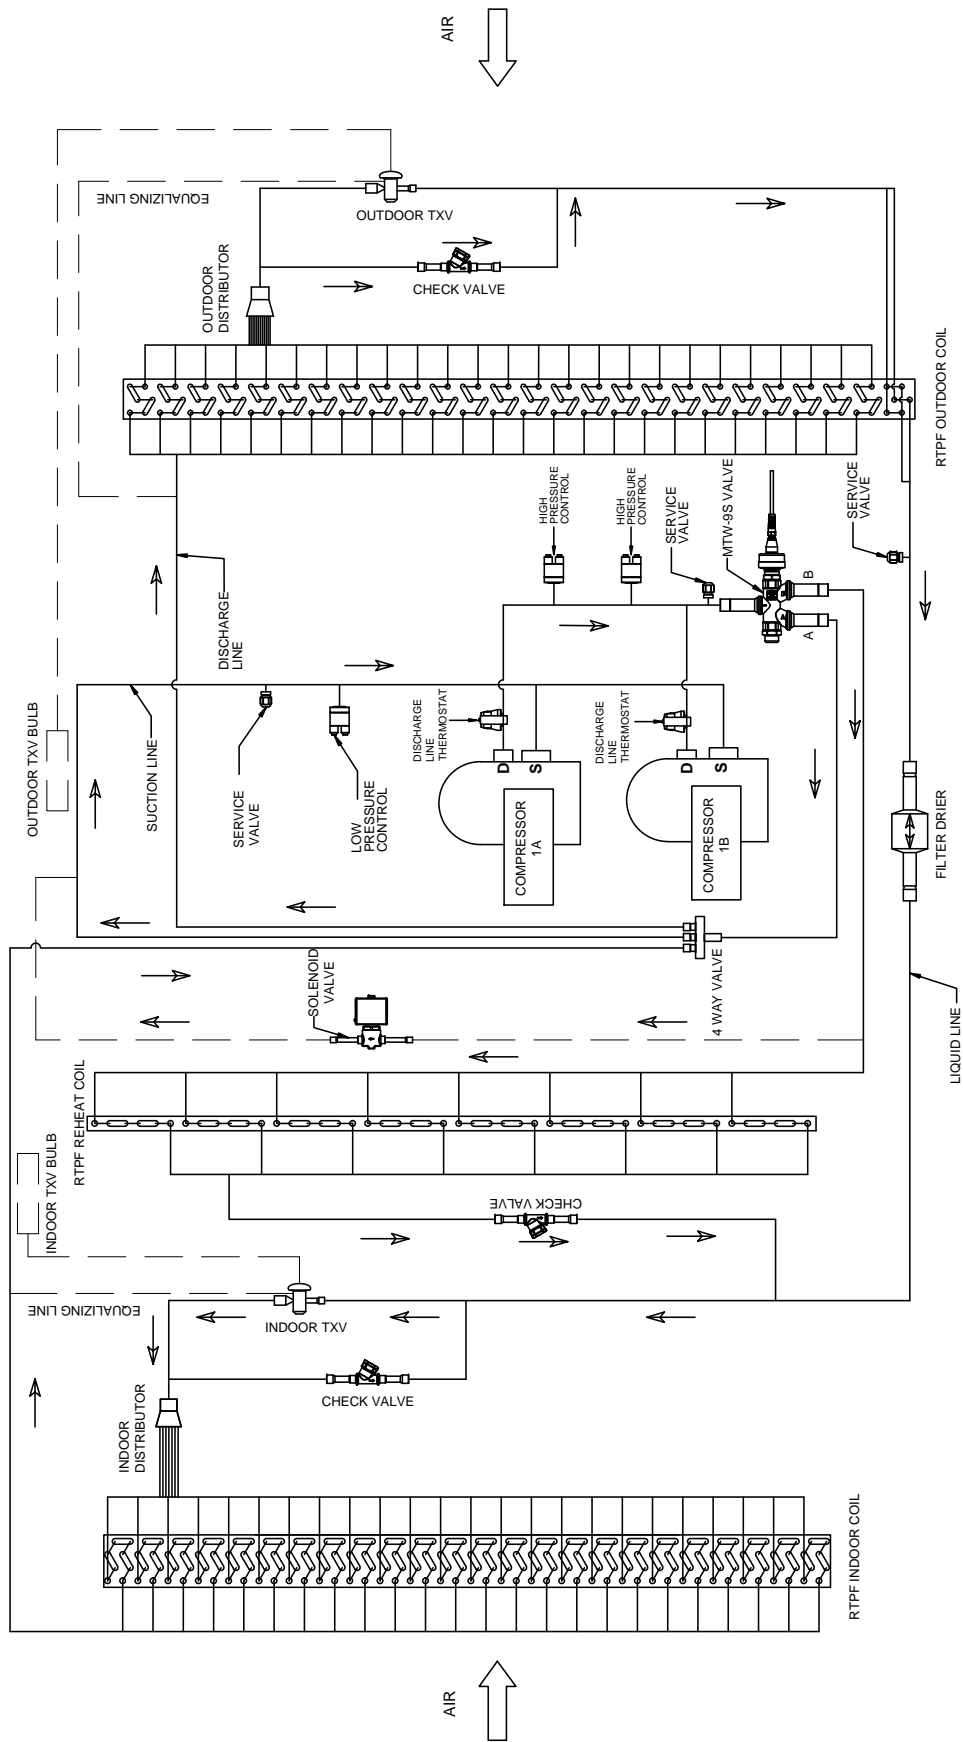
AIR

EQUALIZING LINE

OUTDOOR TXV

OUTDOOR DISTRIBUTOR

CHECK VALVE

RTPF OUTDOOR COIL

HIGH PRESSURE CONTROL

HIGH PRESSURE CONTROL

SERVICE VALVE

MTW-9S VALVE

SERVICE VALVE

B

A

DISCHARGE LINE

OUTDOOR TXV BULB

SUCTION LINE

SERVICE VALVE

LOW PRESSURE CONTROL

DISCHARGE LINE THERMOSTAT

D

S

COMPRESSOR 1A

DISCHARGE LINE THERMOSTAT

D

S

COMPRESSOR 1B

FILTER DRIER

SOLENOID VALVE

4 WAY VALVE

LIQUID LINE

RTPF REHEAT COIL

INDOOR TXV BULB

CHECK VALVE

EQUALIZING LINE

INDOOR TXV

CHECK VALVE

INDOOR DISTRIBUTOR

RTPF INDOOR COIL

AIR